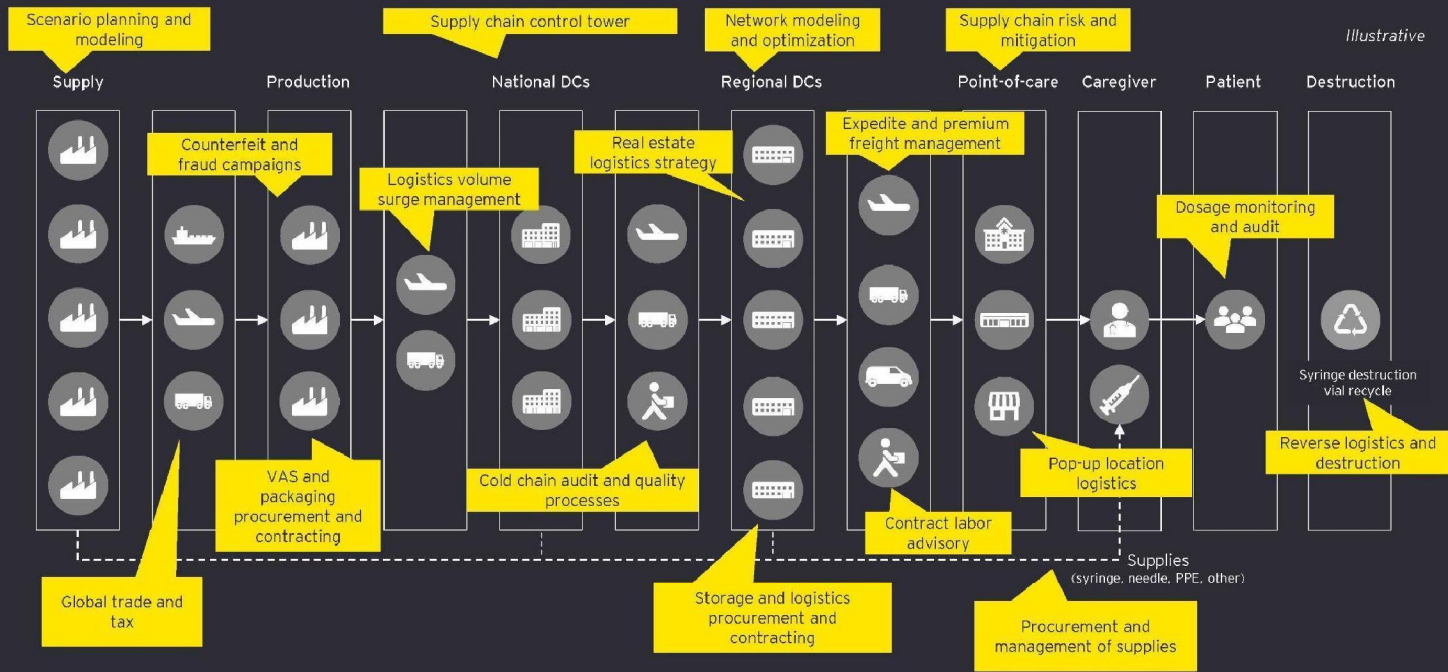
Scenario planning and modeling

Supply chain control tower

Network modeling and optimization

Supply chain risk and mitigation

Illustrative

Supply

Production

National DCs

Regional DCs

Point-of-care

Caregiver

Patient

Destruction

Counterfeit and fraud campaigns

Logistics volume surge management

Real estate logistics strategy

Expedite and premium freight management

Dosage monitoring and audit

Syringe destruction vial recycle

Reverse logistics and destruction

VAS and packaging procurement and contracting

Cold chain audit and quality processes

Contract labor advisory

Pop-up location logistics

Supplies (syringe, needle, PPE, other)

Global trade and tax

Storage and logistics procurement and contracting

Procurement and management of supplies